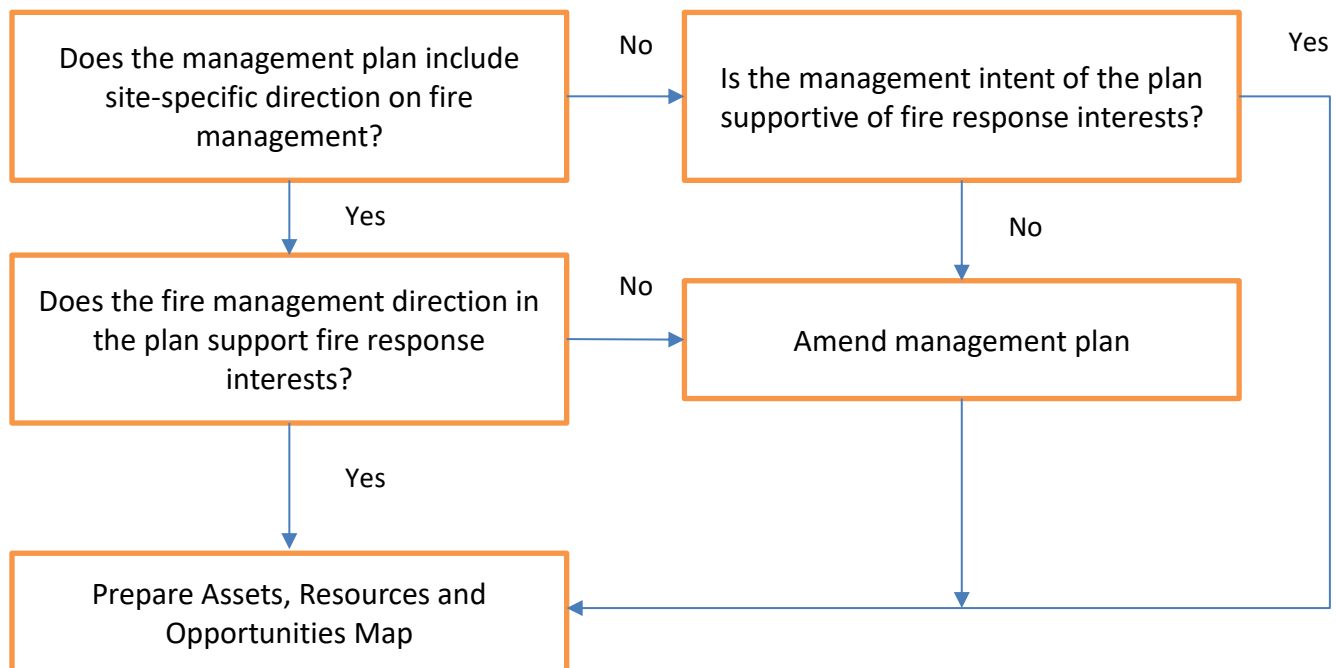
Does the management plan include site-specific direction on fire management?

No

Is the management intent of the plan supportive of fire response interests?

Yes

Yes

No

Does the fire management direction in the plan support fire response interests?

No

Amend management plan

Yes

Prepare Assets, Resources and Opportunities Map